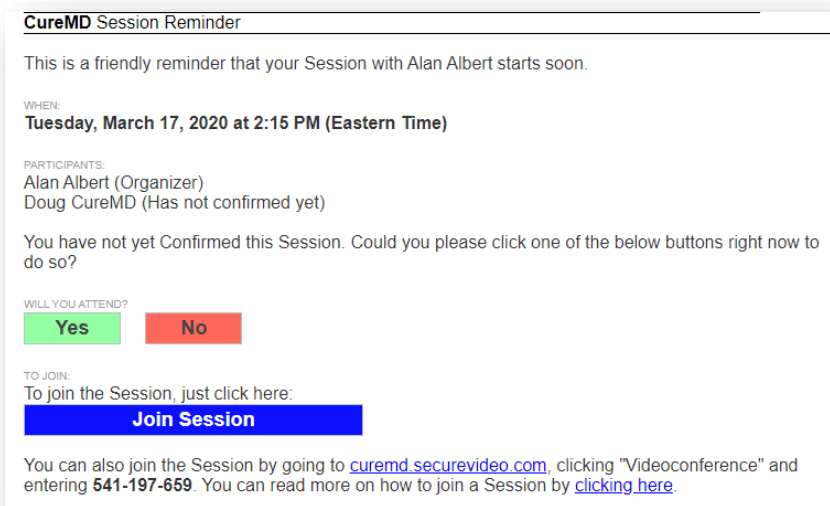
**CureMD** Session Reminder

This is a friendly reminder that your Session with Alan Albert starts soon.

WHEN:
**Tuesday, March 17, 2020 at 2:15 PM (Eastern Time)**

PARTICIPANTS:
Alan Albert (Organizer)
Doug CureMD (Has not confirmed yet)

You have not yet Confirmed this Session. Could you please click one of the below buttons right now to do so?

WILL YOU ATTEND?
Yes
No

TO JOIN:
To join the Session, just click here:
Join Session

You can also join the Session by going to curemd.securevideo.com, clicking "Videoconference" and entering **541-197-659**. You can read more on how to join a Session by clicking here.